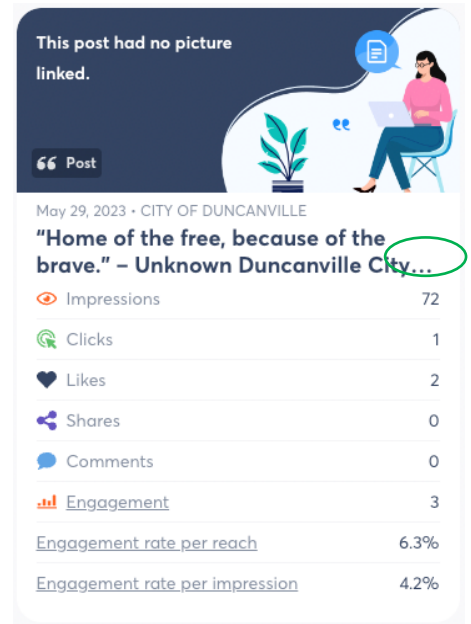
This post had no picture linked.

Post

May 29, 2023 • CITY OF DUNCANVILLE

"Home of the free, because of the brave." – Unknown Duncanville City...

| | |
|---|---|
| Impressions | 72 |
| Clicks | 1 |
| Likes | 2 |
| Shares | 0 |
| Comments | 0 |
| Engagement | 3 |
| Engagement rate per reach | 6.3% |
| Engagement rate per impression | 4.2% |